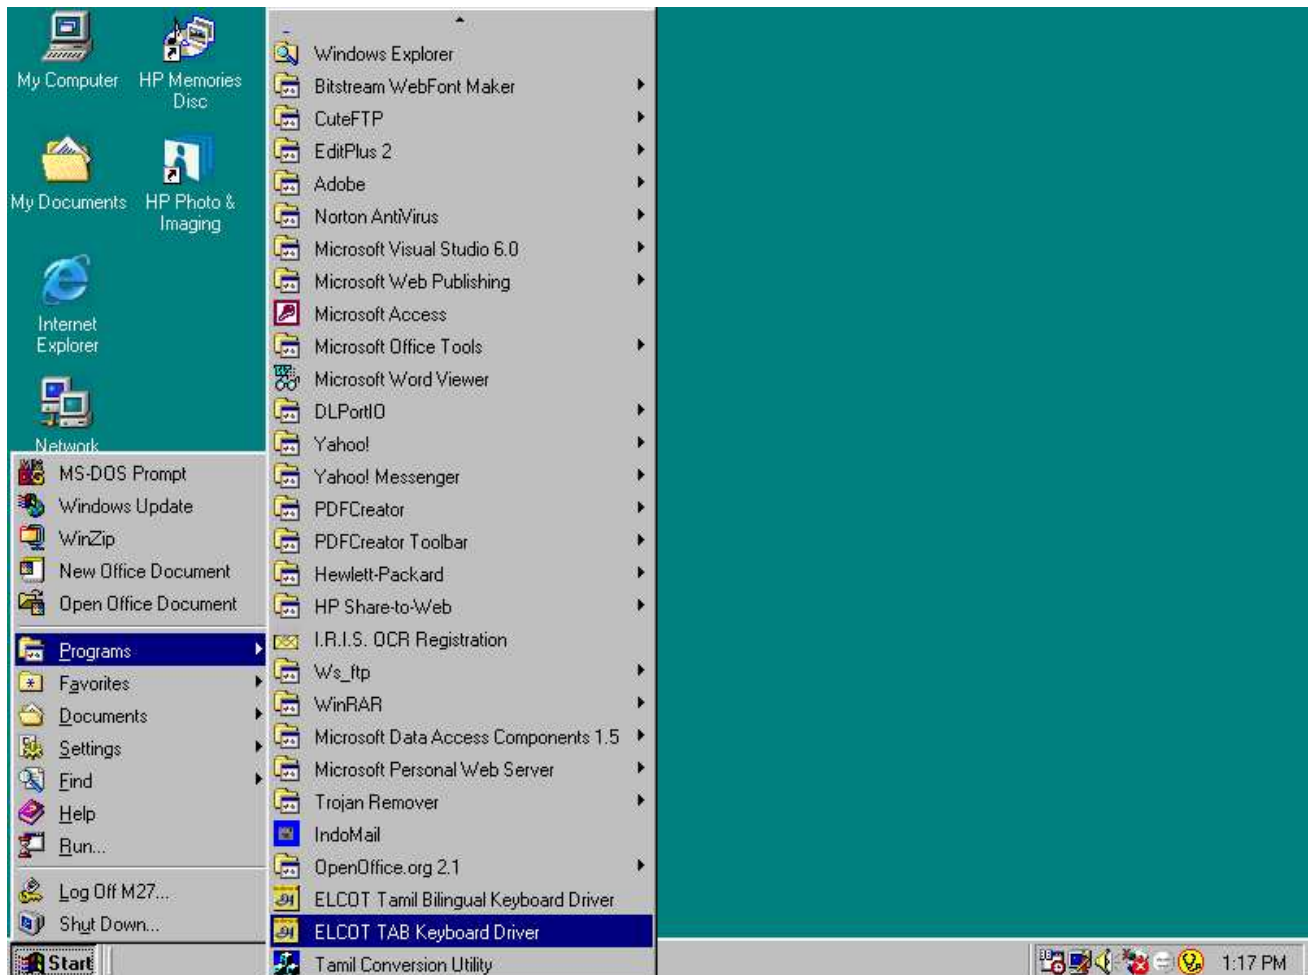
My Computer
HP Memories Disc
My Documents
HP Photo & Imaging
Internet Explorer
Network

MS-DOS Prompt
Windows Update
WinZip
New Office Document
Open Office Document
Programs
Favorites
Documents
Settings
Find
Help
Run...
Log Off M27...
Shut Down...

Windows Explorer
Bitstream WebFont Maker
CuteFTP
EditPlus 2
Adobe
Norton AntiVirus
Microsoft Visual Studio 6.0
Microsoft Web Publishing
Microsoft Access
Microsoft Office Tools
Microsoft Word Viewer
DLPortIO
Yahoo!
Yahoo! Messenger
PDFCreator
PDFCreator Toolbar
Hewlett-Packard
HP Share-to-Web
I.R.I.S. OCR Registration
Ws_ftp
WinRAR
Microsoft Data Access Components 1.5
Microsoft Personal Web Server
Trojan Remover
IndoMail
OpenOffice.org 2.1
ELCOT Tamil Bilingual Keyboard Driver
ELCOT TAB Keyboard Driver
Tamil Conversion Utility

Start
1:17 PM